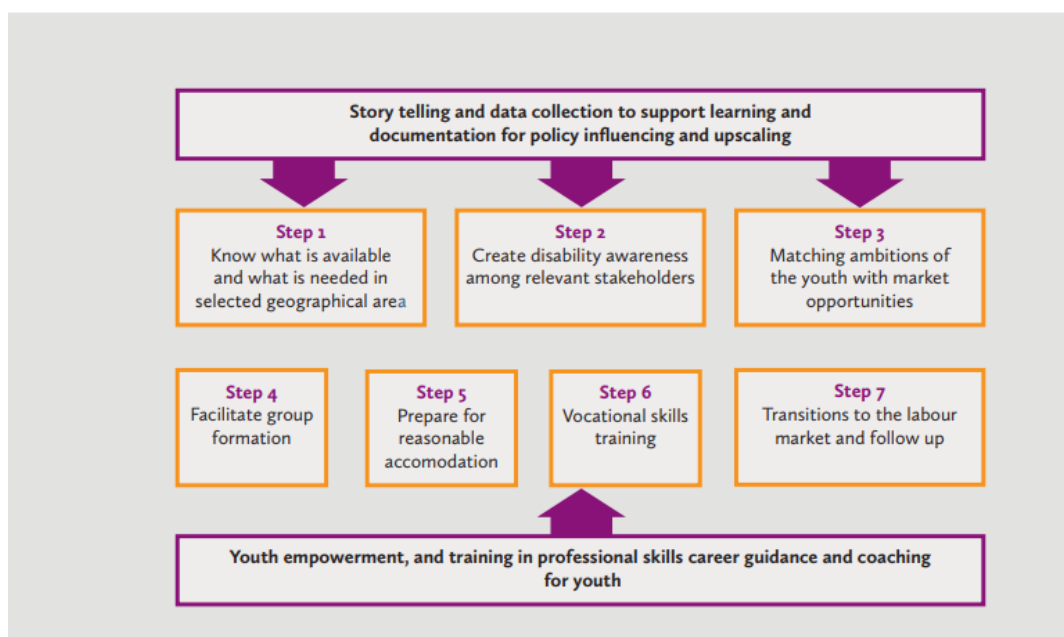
Story telling and data collection to support learning and documentation for policy influencing and upscaling

Step 1
Know what is available and what is needed in selected geographical area

Step 2
Create disability awareness among relevant stakeholders

Step 3
Matching ambitions of the youth with market opportunities

Step 4
Facilitate group formation

Step 5
Prepare for reasonable accomodation

Step 6
Vocational skills training

Step 7
Transitions to the labour market and follow up

Youth empowerment, and training in professional skills career guidance and coaching for youth